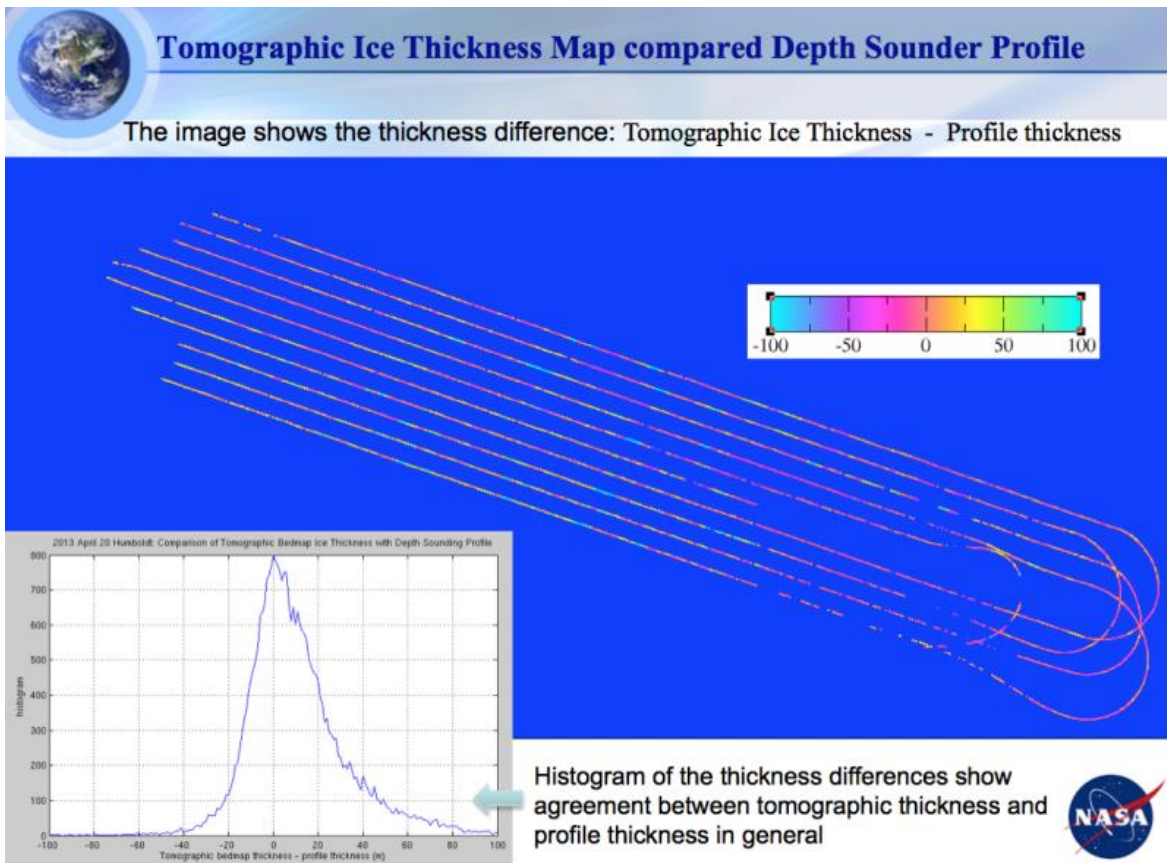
Tomographic Ice Thickness Map compared Depth Sounder Profile

The image shows the thickness difference: Tomographic Ice Thickness - Profile thickness

-100 -50 0 50 100

2013 April 20 Humboldt: Comparison of Tomographic Bedmap Ice Thickness with Depth Sounding Profile

800
700
600
500
400
300
200
100
0

histogram

-100 -80 -60 -40 -20 0 20 40 60 80 100

Tomographic bedmap thickness - profile thickness (m)

Histogram of the thickness differences show agreement between tomographic thickness and profile thickness in general

NASA